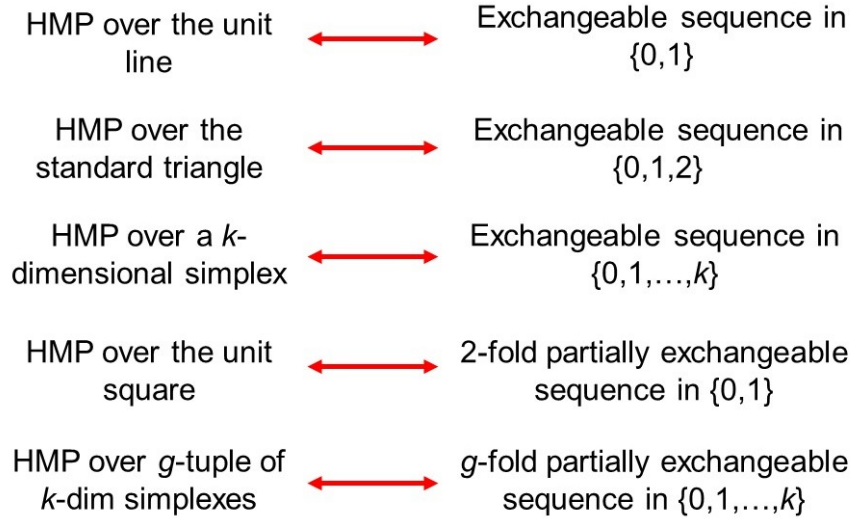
HMP over the unit line

Exchangeable sequence in {0,1}

HMP over the standard triangle

Exchangeable sequence in {0,1,2}

HMP over a $k$-dimensional simplex

Exchangeable sequence in {0,1,…,$k$}

HMP over the unit square

2-fold partially exchangeable sequence in {0,1}

HMP over $g$-tuple of $k$-dim simplexes

$g$-fold partially exchangeable sequence in {0,1,…,$k$}